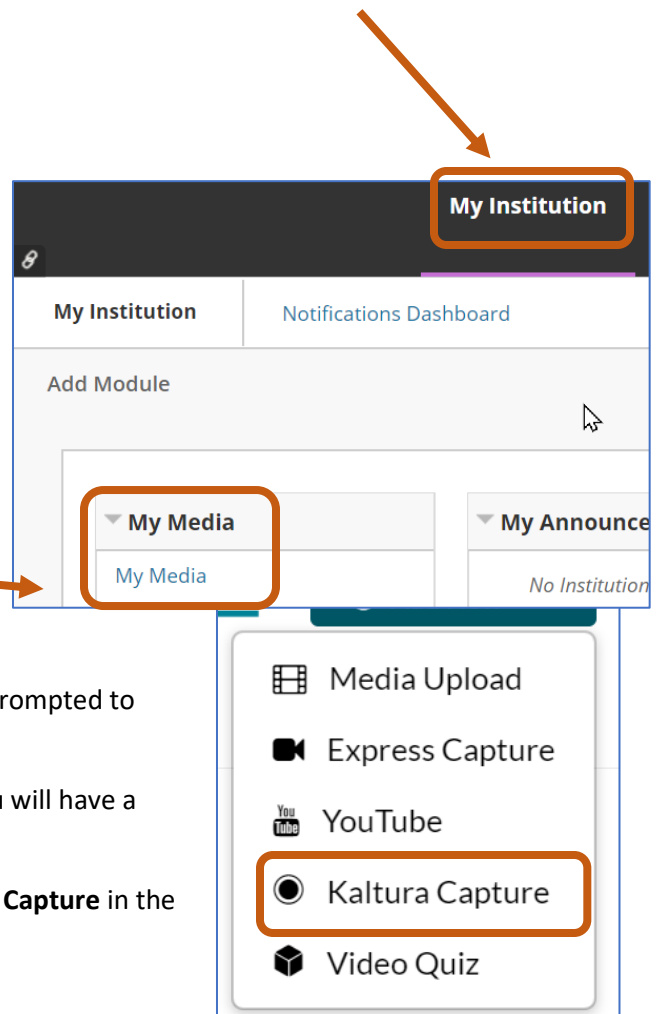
My Institution

My Institution

Notifications Dashboard

Add Module

My Media

My Media

My Announce

No Institution

rompted to

will have a

Capture in the

Media Upload

Express Capture

YouTube

Kaltura Capture

Video Quiz